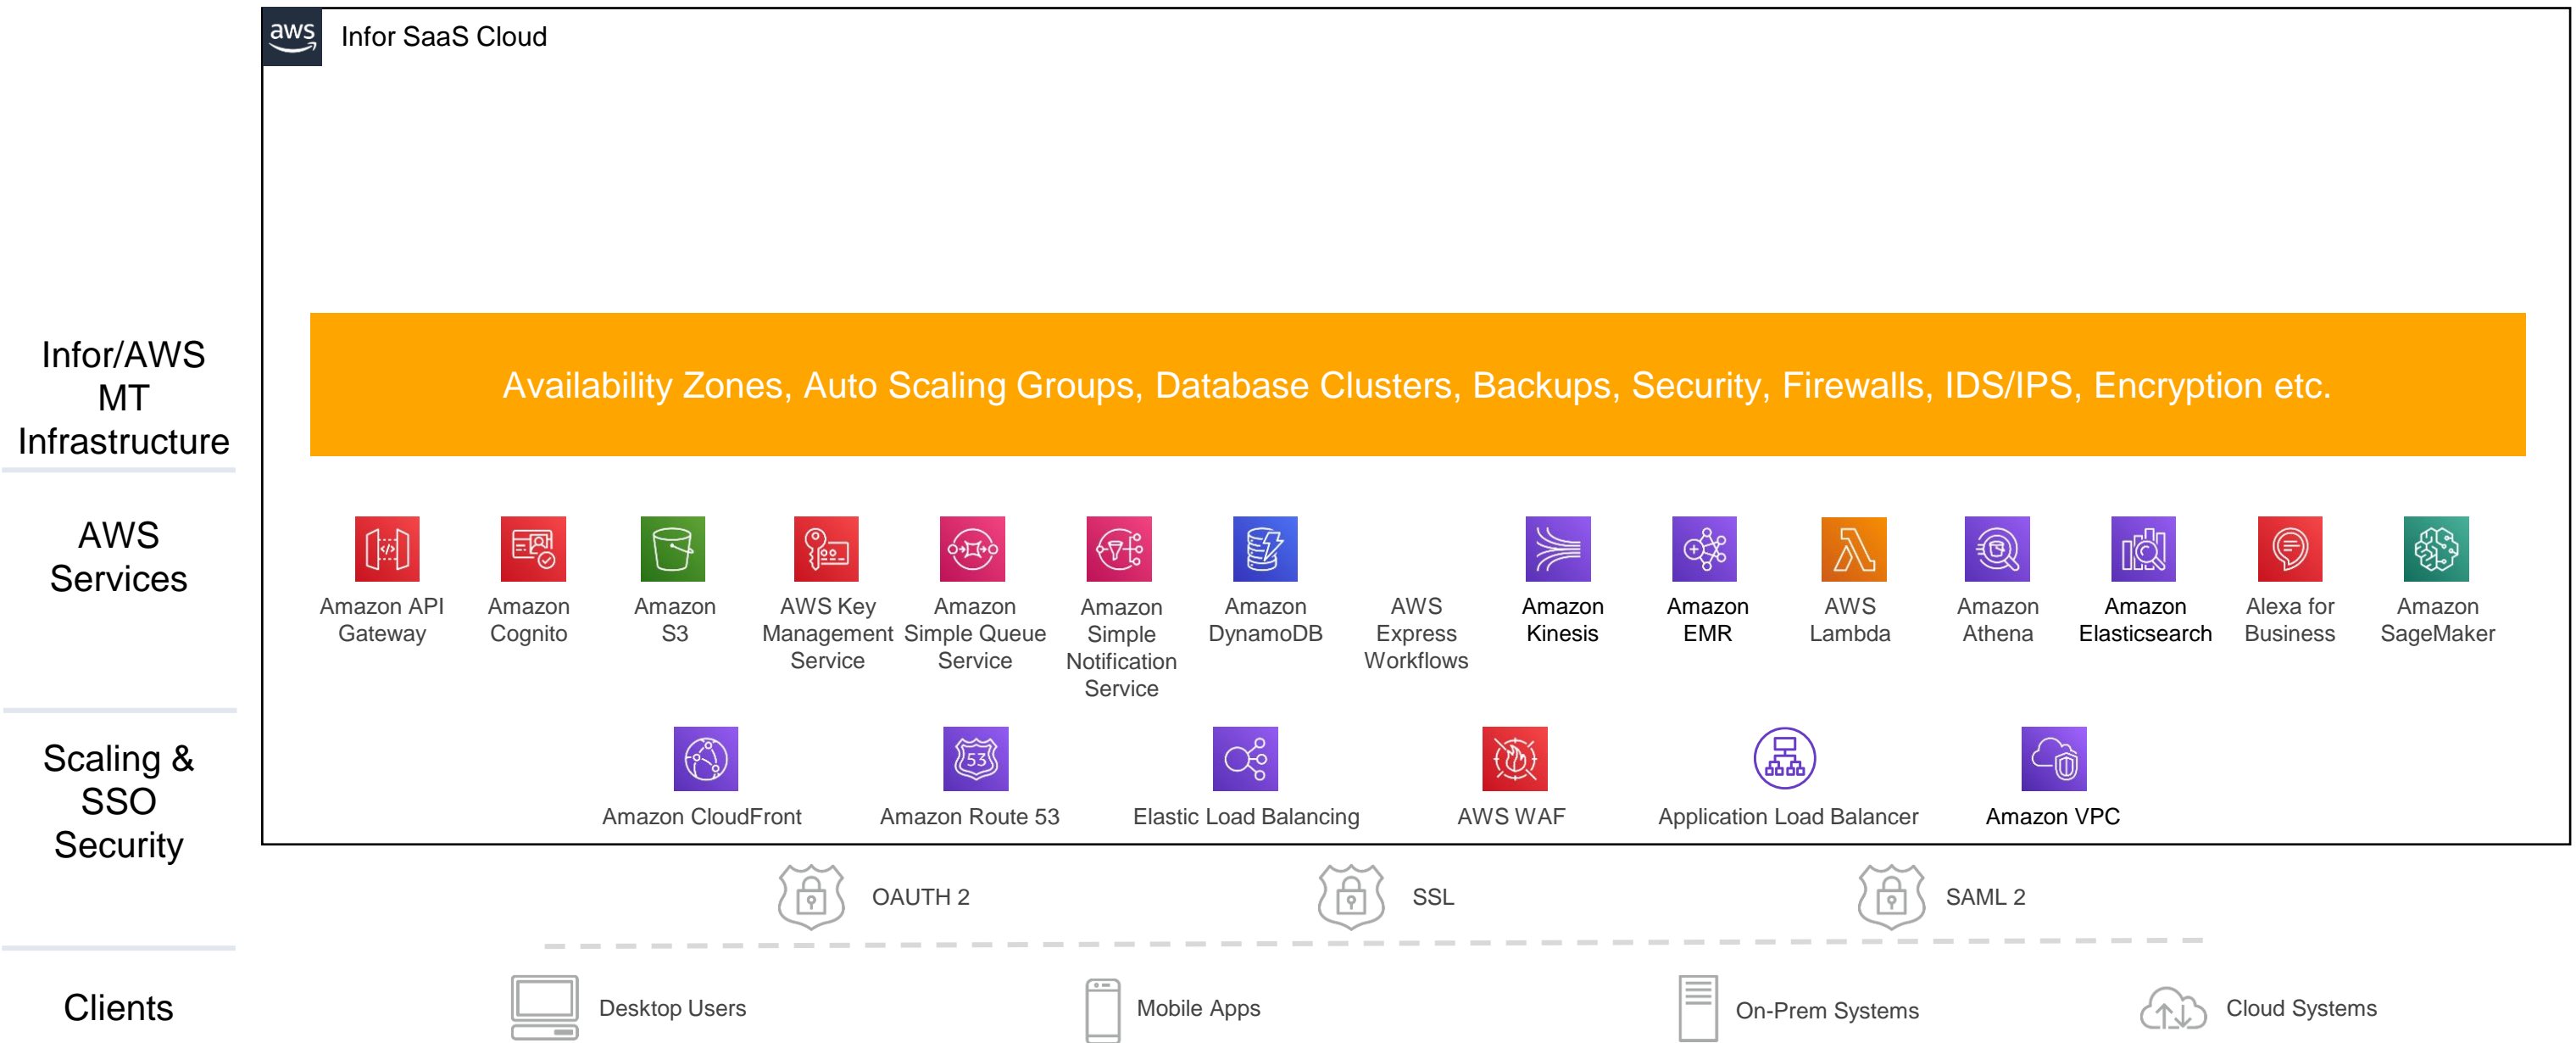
aws Infor SaaS Cloud

Infor/AWS MT Infrastructure

Availability Zones, Auto Scaling Groups, Database Clusters, Backups, Security, Firewalls, IDS/IPS, Encryption etc.

AWS Services

Amazon API Gateway

Amazon Cognito

Amazon S3

AWS Key Management Service

Amazon Simple Queue Service

Amazon Simple Notification Service

Amazon DynamoDB

AWS Express Workflows

Amazon Kinesis

Amazon EMR

AWS Lambda

Amazon Athena

Amazon Elasticsearch

Alexa for Business

Amazon SageMaker

Scaling & SSO Security

Amazon CloudFront

Amazon Route 53

Elastic Load Balancing

AWS WAF

Application Load Balancer

Amazon VPC

OAUTH 2

SSL

SAML 2

Clients

Desktop Users

Mobile Apps

On-Prem Systems

Cloud Systems